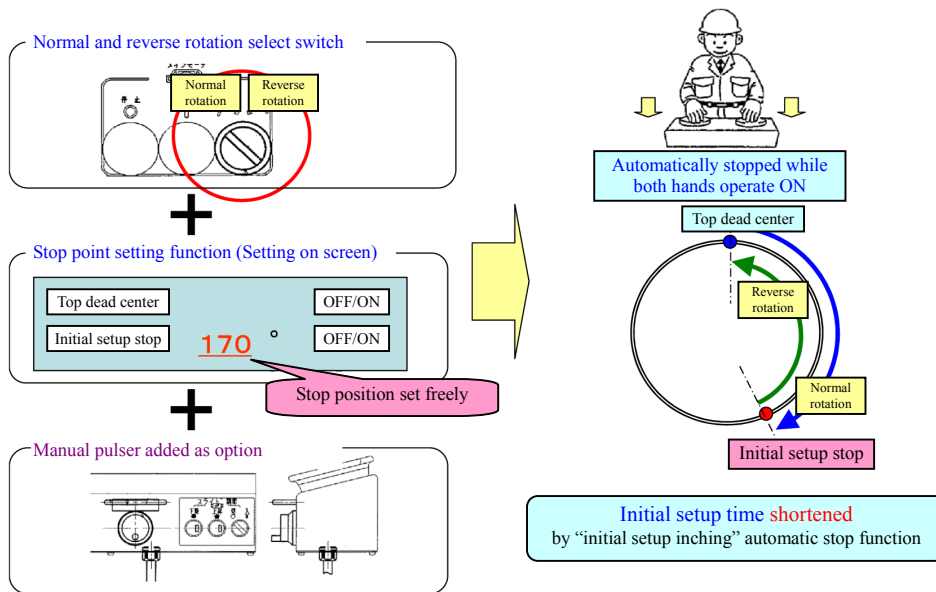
Normal and reverse rotation select switch

メインモータ

Normal rotation

Reverse rotation

停止

Stop point setting function (Setting on screen)

Top dead center

OFF/ON

Initial setup stop

170 °

OFF/ON

Stop position set freely

Manual pulser added as option

スライド調整

Automatically stopped while both hands operate ON

Top dead center

Reverse rotation

Normal rotation

Initial setup stop

Initial setup time shortened
by "initial setup inching" automatic stop function